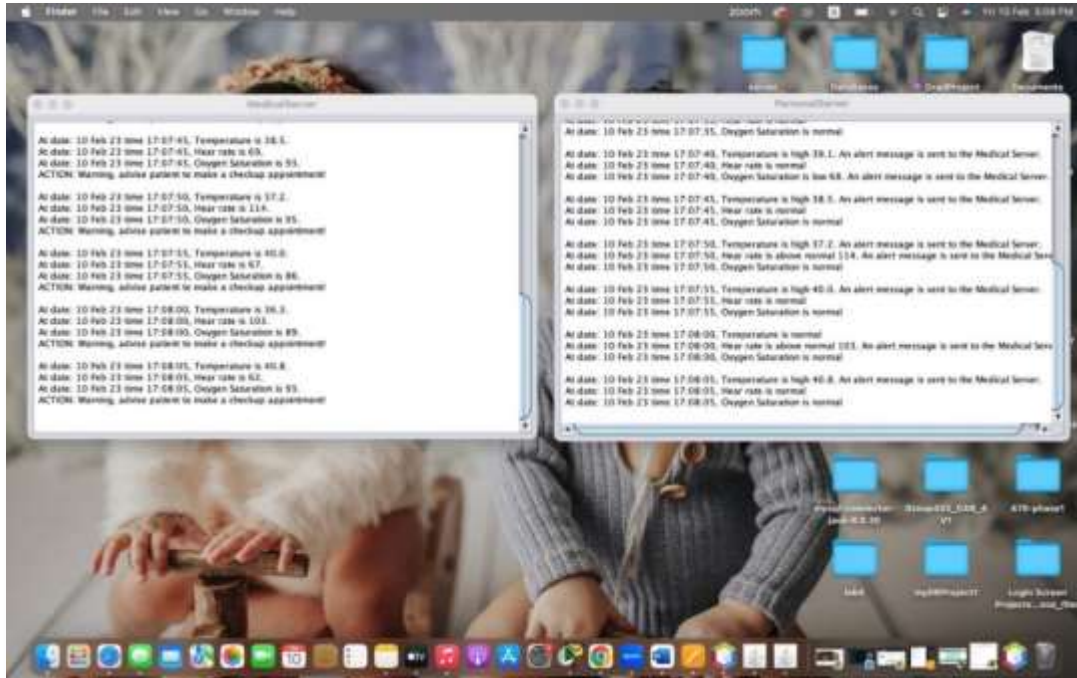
Finder File Edit View Go Window Help

zoom Fri 10 Feb 5:08 PM

MedicalServer

At date: 10 Feb 23 time 17:07:45, Temperature is 38.5.
At date: 10 Feb 23 time 17:07:45, Hear rate is 69.
At date: 10 Feb 23 time 17:07:45, Oxygen Saturation is 93.
ACTION: Warning, advise patient to make a checkup appointment!

At date: 10 Feb 23 time 17:07:50, Temperature is 37.2.
At date: 10 Feb 23 time 17:07:50, Hear rate is 114.
At date: 10 Feb 23 time 17:07:50, Oxygen Saturation is 95.
ACTION: Warning, advise patient to make a checkup appointment!

At date: 10 Feb 23 time 17:07:55, Temperature is 40.0.
At date: 10 Feb 23 time 17:07:55, Hear rate is 67.
At date: 10 Feb 23 time 17:07:55, Oxygen Saturation is 86.
ACTION: Warning, advise patient to make a checkup appointment!

At date: 10 Feb 23 time 17:08:00, Temperature is 36.3.
At date: 10 Feb 23 time 17:08:00, Hear rate is 103.
At date: 10 Feb 23 time 17:08:00, Oxygen Saturation is 89.
ACTION: Warning, advise patient to make a checkup appointment!

At date: 10 Feb 23 time 17:08:05, Temperature is 40.8.
At date: 10 Feb 23 time 17:08:05, Hear rate is 62.
At date: 10 Feb 23 time 17:08:05, Oxygen Saturation is 93.
ACTION: Warning, advise patient to make a checkup appointment!

PersonalServer

At date: 10 Feb 23 time 17:07:35, Oxygen Saturation is normal

At date: 10 Feb 23 time 17:07:40, Temperature is high 39.1. An alert message is sent to the Medical Server.
At date: 10 Feb 23 time 17:07:40, Hear rate is normal
At date: 10 Feb 23 time 17:07:40, Oxygen Saturation is low 68. An alert message is sent to the Medical Server.

At date: 10 Feb 23 time 17:07:45, Temperature is high 38.5. An alert message is sent to the Medical Server.
At date: 10 Feb 23 time 17:07:45, Hear rate is normal
At date: 10 Feb 23 time 17:07:45, Oxygen Saturation is normal

At date: 10 Feb 23 time 17:07:50, Temperature is high 37.2. An alert message is sent to the Medical Server.
At date: 10 Feb 23 time 17:07:50, Hear rate is above normal 114. An alert message is sent to the Medical Serv
At date: 10 Feb 23 time 17:07:50, Oxygen Saturation is normal

At date: 10 Feb 23 time 17:07:55, Temperature is high 40.0. An alert message is sent to the Medical Server.
At date: 10 Feb 23 time 17:07:55, Hear rate is normal
At date: 10 Feb 23 time 17:07:55, Oxygen Saturation is normal

At date: 10 Feb 23 time 17:08:00, Temperature is normal
At date: 10 Feb 23 time 17:08:00, Hear rate is above normal 103. An alert message is sent to the Medical Serv
At date: 10 Feb 23 time 17:08:00, Oxygen Saturation is normal

At date: 10 Feb 23 time 17:08:05, Temperature is high 40.8. An alert message is sent to the Medical Server.
At date: 10 Feb 23 time 17:08:05, Hear rate is normal
At date: 10 Feb 23 time 17:08:05, Oxygen Saturation is normal

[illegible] Publishers DraftProject Documents

mysql-connector-java-8.0.30 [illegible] ATR-phase1

bdd mySQlProject Login Screen Projects...

10